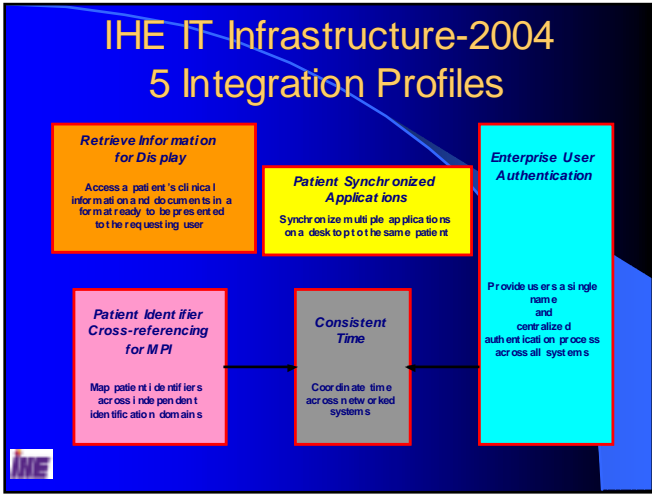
IHE IT Infrastructure-2004
5 Integration Profiles

Retrieve Information for Display

Access a patient's clinical information and documents in a format ready to be presented to the requesting user

Patient Synchronized Applications

Synchronize multiple applications on a desktop to the same patient

Enterprise User Authentication

Provide users a single name and centralized authentication process across all systems

Patient Identifier Cross-referencing for MPI

Map patient identifiers across independent identification domains

Consistent Time

Coordinate time across networked systems

IHE